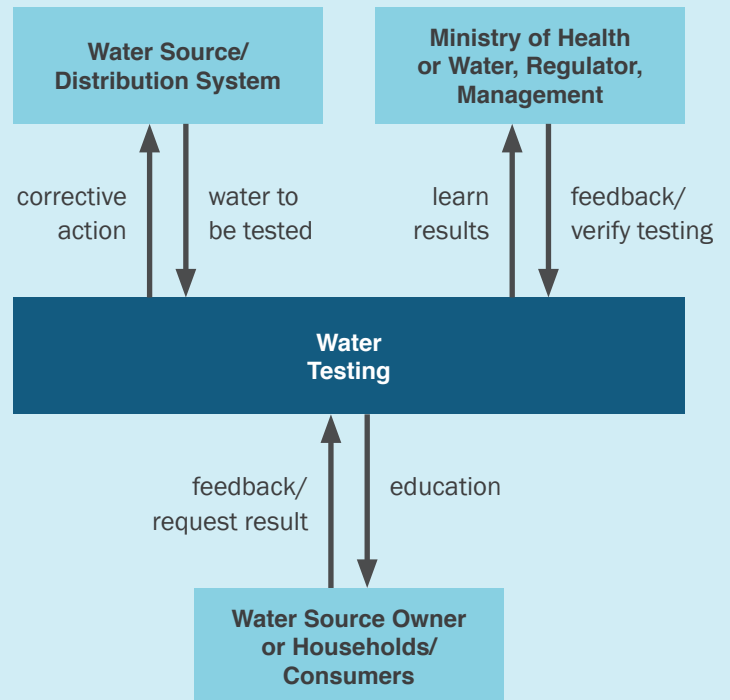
Water Source/
Distribution System

Ministry of Health
or Water, Regulator,
Management

corrective
action

water to
be tested

learn
results

feedback/
verify testing

Water
Testing

feedback/
request result

education

Water Source Owner
or Households/
Consumers